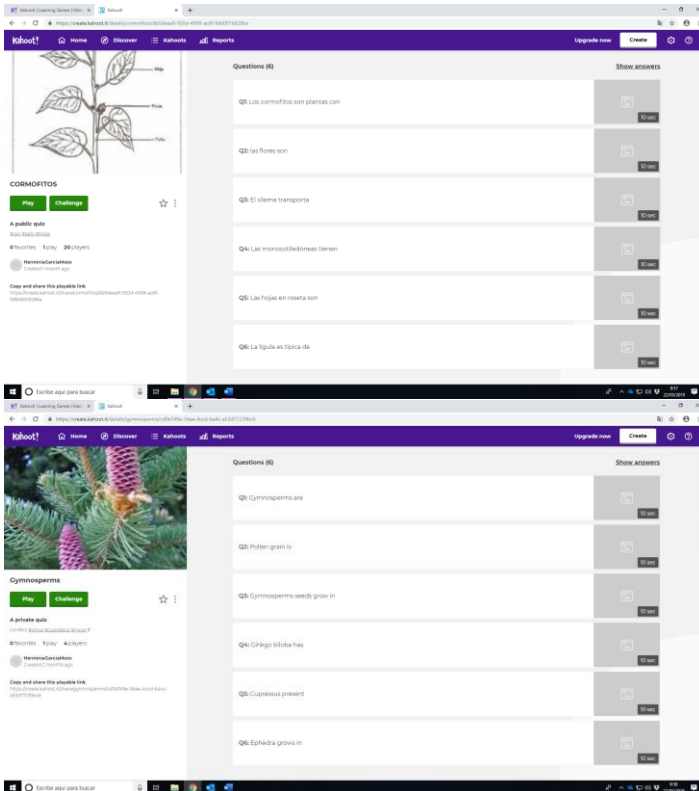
Kahoot! | Learning Games | Mak × Kahoot × +

https://create.kahoot.it/details/cormofitos/

Kahoot! Home Discover Kahoots Reports Upgrade now Create

Nudo
Flor
Tallo

CORMOFITOS

Play Challenge

A public quiz
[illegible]

0 favorites 1 play 20 players

HerminiaGarciaMozo
Created 1 month ago

Copy and share this playable link
https://create.kahoot.it/share/cormofitos/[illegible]

Questions (6) Show answers

Q1: Los cormofitos son plantas con
10 sec

Q2: las flores son
10 sec

Q3: El xilema transporta
10 sec

Q4: Las monocotiledóneas tienen
10 sec

Q5: Las hojas en roseta son
10 sec

Q6: La lígula es típica de
10 sec

Escribe aquí para buscar

Kahoot! | Learning Games | Mak × Kahoot × +

https://create.kahoot.it/details/gymnosperms/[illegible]

Kahoot! Home Discover Kahoots Reports Upgrade now Create

Gymnosperms

Play Challenge

A private quiz
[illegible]

0 favorites 1 play 4 players

HerminiaGarciaMozo
Created 2 months ago

Copy and share this playable link
https://create.kahoot.it/share/gymnosperms/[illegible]

Questions (6) Show answers

Q1: Gymnosperms are
10 sec

Q2: Pollen grain is
10 sec

Q3: Gymnosperms seeds grow in
10 sec

Q4: Ginkgo biloba has
10 sec

Q5: Cupressus present
10 sec

Q6: Ephedra grows in
10 sec

Escribe aquí para buscar